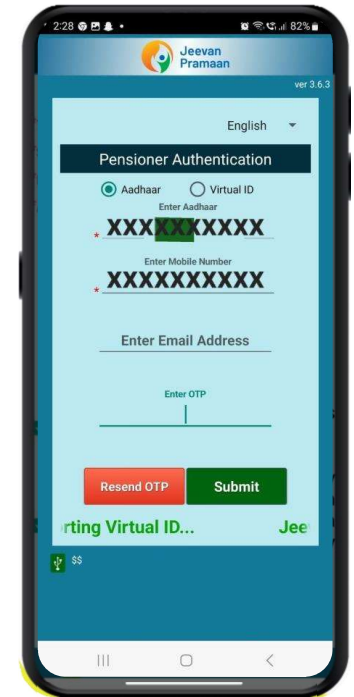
2:28 82%

Jeevan Pramaan

ver 3.6.3

English

Pensioner Authentication

Aadhaar Virtual ID

Enter Aadhaar

* XXXXXXXXXX

Enter Mobile Number

* XXXXXXXXXX

Enter Email Address

Enter OTP

Resend OTP Submit

rting Virtual ID... Jee

$$